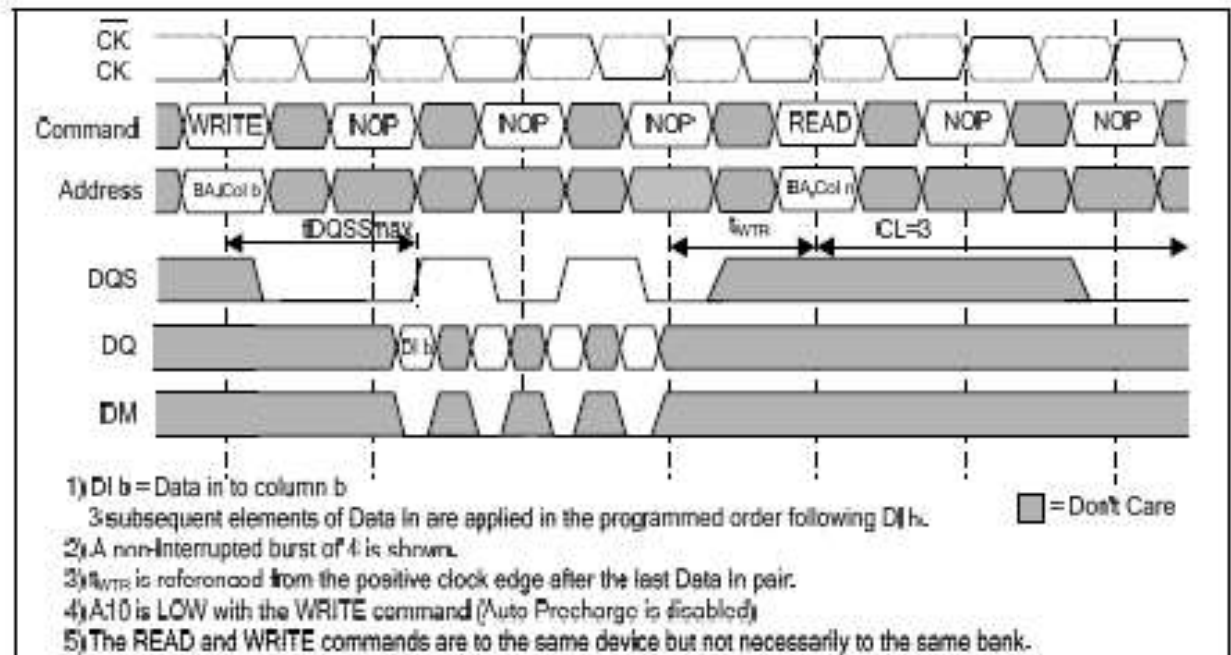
$\overline{CK}$
CK

Command WRITE NOP NOP NOP READ NOP NOP

Address BA,Col b BA,Col n

tDQSSmax $t_{WTR}$ CL=3

DQS

DQ DI b

DM

1) DI b = Data in to column b
3 subsequent elements of Data In are applied in the programmed order following DI b.
2) A non-Interrupted burst of 4 is shown.
3) $t_{WTR}$ is referenced from the positive clock edge after the last Data In pair.
4) A10 is LOW with the WRITE command (Auto Precharge is disabled)
5) The READ and WRITE commands are to the same device but not necessarily to the same bank.

= Don't Care